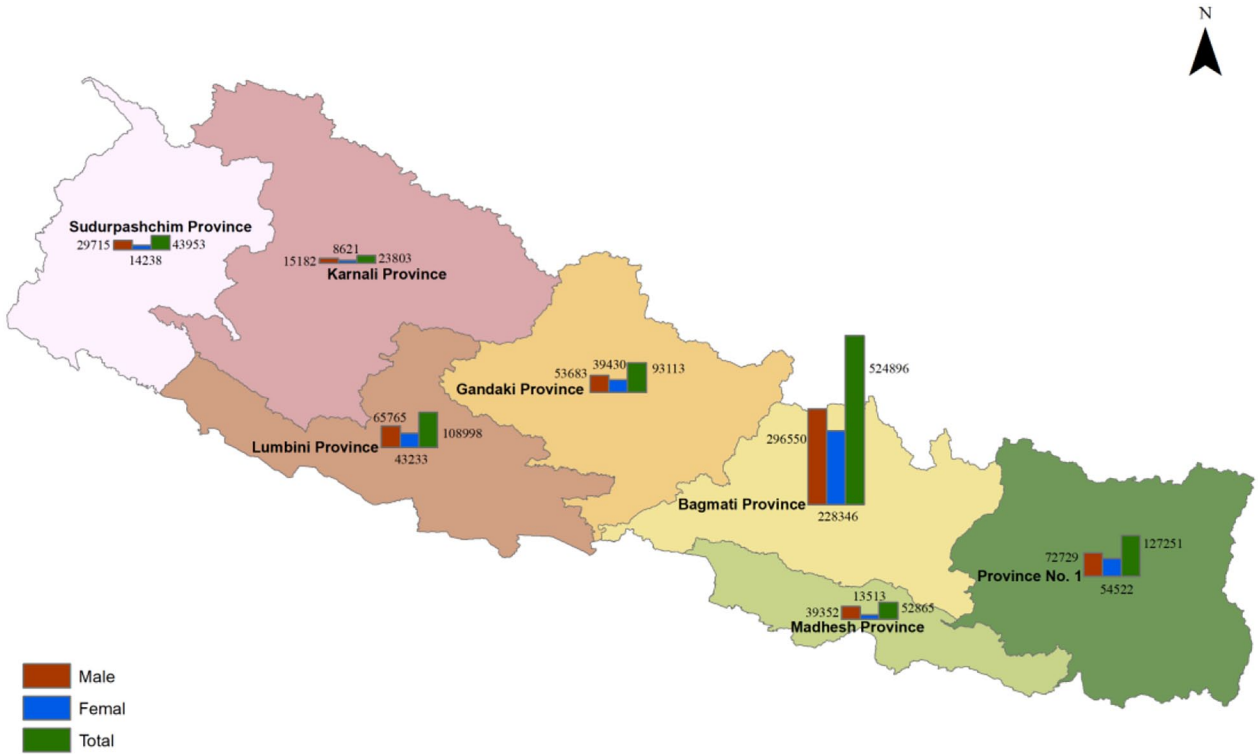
N

Sudurpashchim Province
29715 43953
14238

8621
15182 23803
Karnali Province

53683 39430 93113
Gandaki Province

65765 108998
Lumbini Province
43233

524896
296550
Bagmati Province
228346

72729 127251
Province No. 1
54522

13513
39352 52865
Madhesh Province

Male
Femal
Total